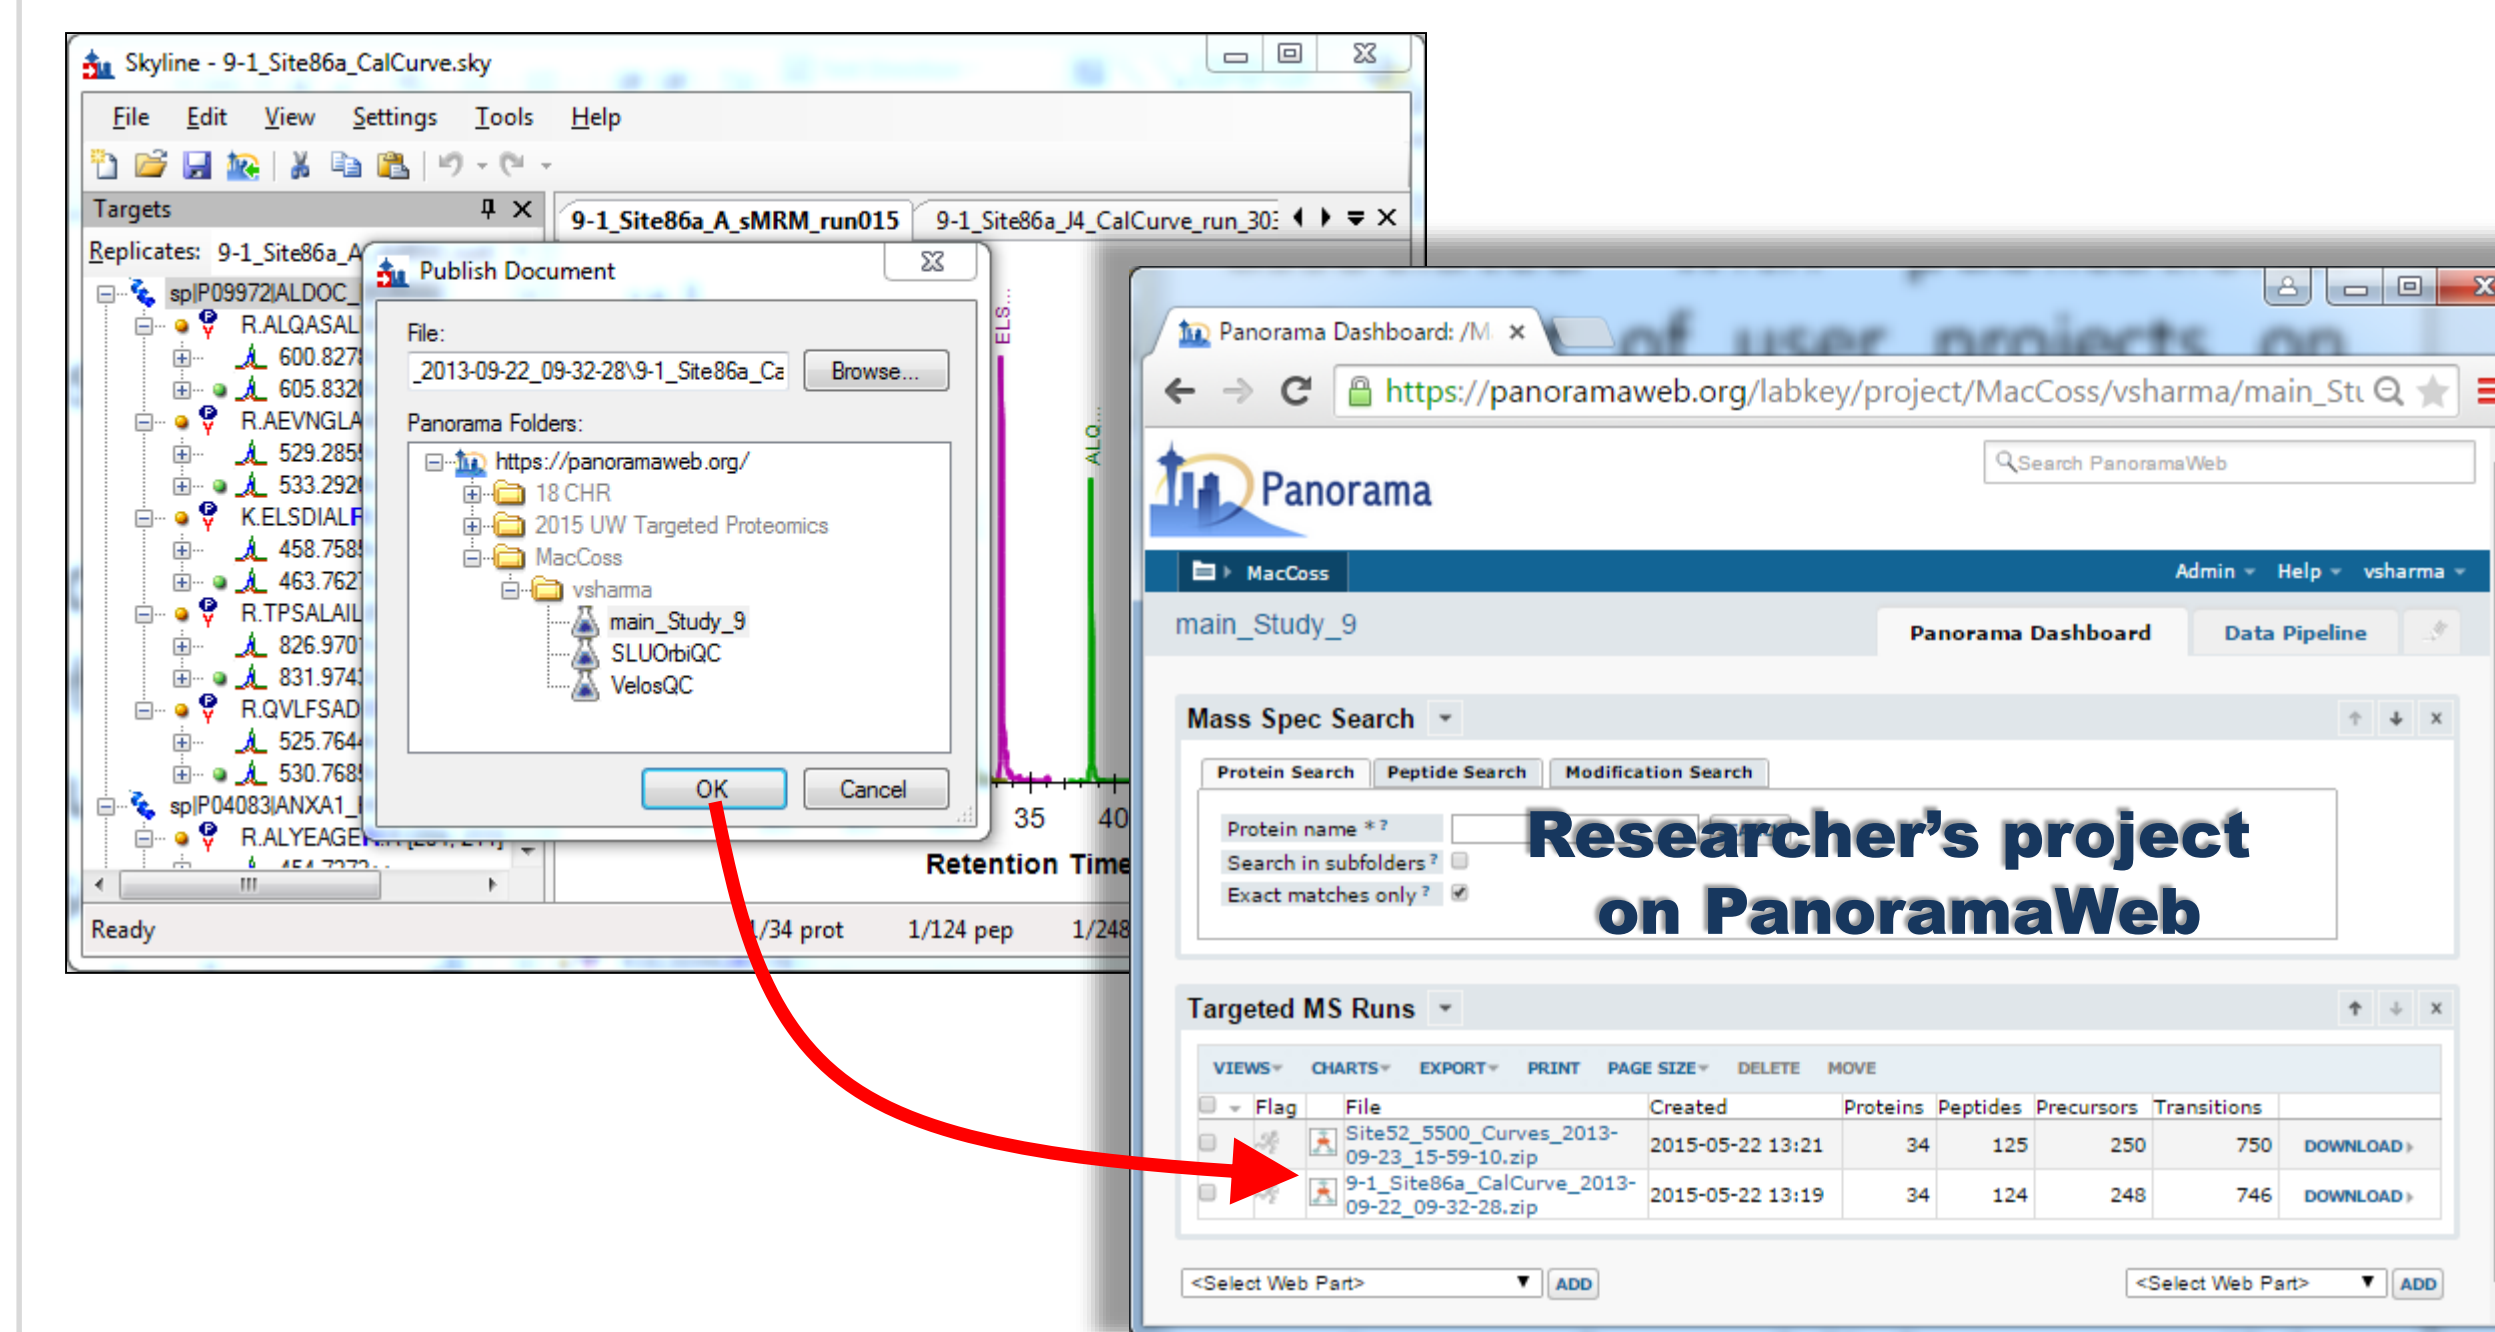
Skyline - 9-1_Site86a_CalCurve.sky

File Edit View Settings Tools Help

Targets

Replicates: 9-1_Site86a_A

sp|P09972|ALDOC_
R.ALQASAL
600.827
605.832
R.AEVNGLA
529.285
533.292
K.ELSDIALF
458.758
463.762
R.TPSALAIL
826.970
831.974
R.QVLFSAD
525.764
530.768
sp|P04083|ANXA1_
R.ALYEAGE

9-1_Site86a_A_sMRM_run015 9-1_Site86a_J4_CalCurve_run_30

Publish Document

File:
_2013-09-22_09-32-28\9-1_Site86a_Ca Browse...

Panorama Folders:
https://panoramaweb.org/
18 CHR
2015 UW Targeted Proteomics
MacCoss
vsharma
main_Study_9
SLUOrbiQC
VelosQC

OK Cancel

35 40
Retention Time

Ready 1/34 prot 1/124 pep 1/248

Panorama Dashboard: /M ×

https://panoramaweb.org/labkey/project/MacCoss/vsharma/main_Stu

Panorama

Search PanoramaWeb

MacCoss Admin Help vsharma

main_Study_9 Panorama Dashboard Data Pipeline

Mass Spec Search

Protein Search Peptide Search Modification Search

Protein name *
Search in subfolders
Exact matches only

Researcher’s project on PanoramaWeb

Targeted MS Runs

VIEWS CHARTS EXPORT PRINT PAGE SIZE DELETE MOVE

| Flag | File | Created | Proteins | Peptides | Precursors | Transitions | |
|---|---|---|---|---|---|---|---|
| | Site52_5500_Curves_2013-09-23_15-59-10.zip | 2015-05-22 13:21 | 34 | 125 | 250 | 750 | DOWNLOAD |
| | 9-1_Site86a_CalCurve_2013-09-22_09-32-28.zip | 2015-05-22 13:19 | 34 | 124 | 248 | 746 | DOWNLOAD |

<Select Web Part> ADD <Select Web Part> ADD